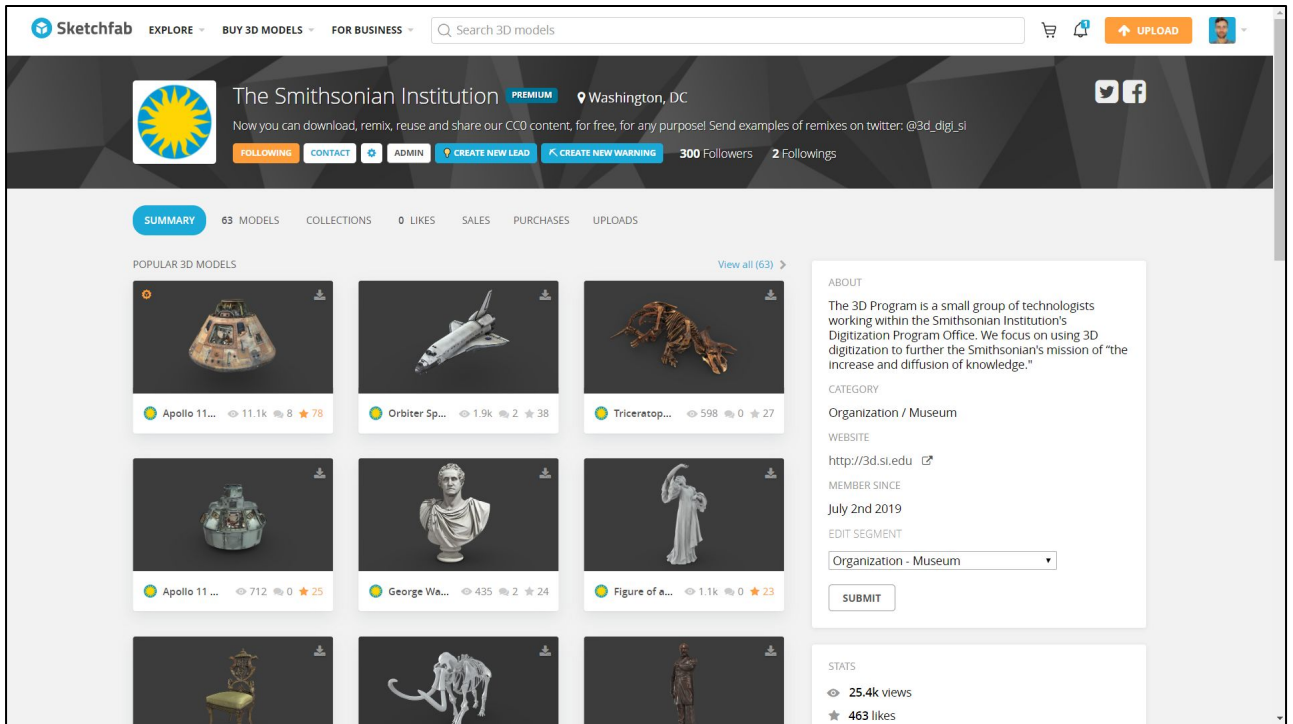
Sketchfab EXPLORE BUY 3D MODELS FOR BUSINESS Search 3D models UPLOAD

The Smithsonian Institution PREMIUM Washington, DC

Now you can download, remix, reuse and share our CC0 content, for free, for any purpose! Send examples of remixes on twitter: @3d_digi_si

FOLLOWING CONTACT ADMIN CREATE NEW LEAD CREATE NEW WARNING 300 Followers 2 Followings

SUMMARY 63 MODELS COLLECTIONS 0 LIKES SALES PURCHASES UPLOADS

POPULAR 3D MODELS

View all (63)

Apollo 11... 11.1k 8 78

Orbiter Sp... 1.9k 2 38

Triceratop... 598 0 27

Apollo 11 ... 712 0 25

George Wa... 435 2 24

Figure of a... 1.1k 0 23

ABOUT

The 3D Program is a small group of technologists working within the Smithsonian Institution's Digitization Program Office. We focus on using 3D digitization to further the Smithsonian's mission of "the increase and diffusion of knowledge."

CATEGORY

Organization / Museum

WEBSITE

http://3d.si.edu

MEMBER SINCE

July 2nd 2019

EDIT SEGMENT

Organization - Museum

SUBMIT

STATS

25.4k views

463 likes